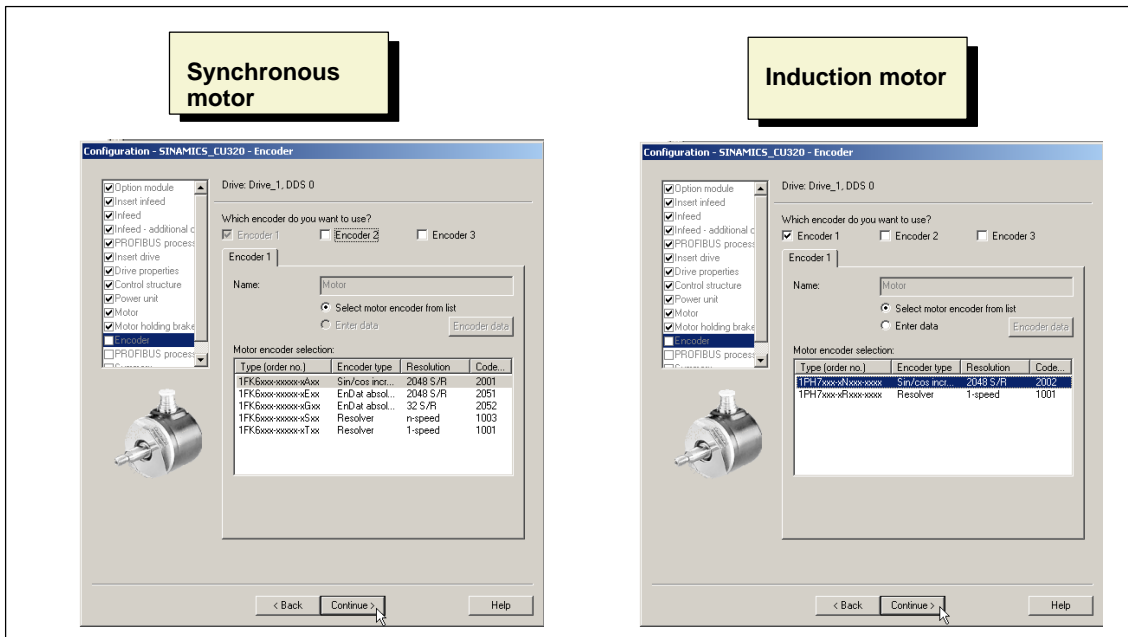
Synchronous motor

Configuration - SINAMICS_CU320 - Encoder

Option module
Insert infeed
Infeed
Infeed - additional c
PROFIBUS process
Insert drive
Drive properties
Control structure
Power unit
Motor
Motor holding brake
Encoder
PROFIBUS process

Drive: Drive_1, DDS 0

Which encoder do you want to use?
Encoder 1
Encoder 2
Encoder 3

Encoder 1

Name: Motor

Select motor encoder from list
Enter data
Encoder data

Motor encoder selection:

| Type (order no.) | Encoder type | Resolution | Code... |
|---|---|---|---|
| 1FK6xxx-xxxxx-xAxx | Sin/cos incr... | 2048 S/R | 2001 |
| 1FK6xxx-xxxxx-xExx | EnDat absol... | 2048 S/R | 2051 |
| 1FK6xxx-xxxxx-xGxx | EnDat absol... | 32 S/R | 2052 |
| 1FK6xxx-xxxxx-xSxx | Resolver | n-speed | 1003 |
| 1FK6xxx-xxxxx-xTxx | Resolver | 1-speed | 1001 |

< Back
Continue >
Help

Induction motor

Configuration - SINAMICS_CU320 - Encoder

Option module
Insert infeed
Infeed
Infeed - additional c
PROFIBUS process
Insert drive
Drive properties
Control structure
Power unit
Motor
Motor holding brake
Encoder
PROFIBUS process

Drive: Drive_1, DDS 0

Which encoder do you want to use?
Encoder 1
Encoder 2
Encoder 3

Encoder 1

Name: Motor

Select motor encoder from list
Enter data
Encoder data

Motor encoder selection:

| Type (order no.) | Encoder type | Resolution | Code... |
|---|---|---|---|
| 1PH7xxx-xNxxx-xxxx | Sin/cos incr... | 2048 S/R | 2002 |
| 1PH7xxx-xRxxx-xxxx | Resolver | 1-speed | 1001 |

< Back
Continue >
Help